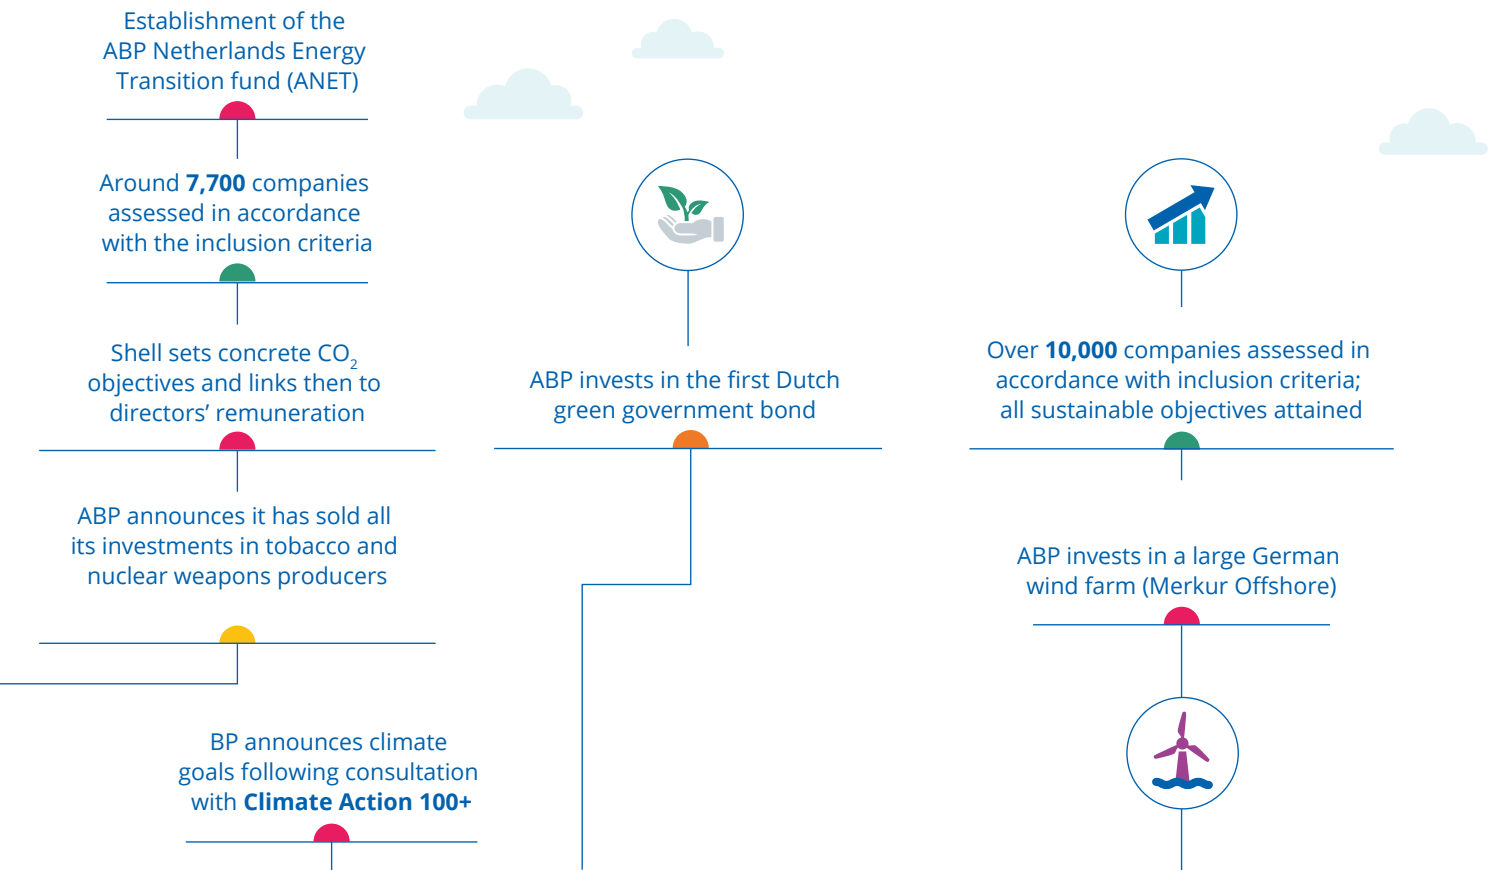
Establishment of the ABP Netherlands Energy Transition fund (ANET)

Around **7,700** companies assessed in accordance with the inclusion criteria

Shell sets concrete $CO_2$ objectives and links then to directors' remuneration

ABP announces it has sold all its investments in tobacco and nuclear weapons producers

BP announces climate goals following consultation with **Climate Action 100+**

ABP invests in the first Dutch green government bond

Over **10,000** companies assessed in accordance with inclusion criteria; all sustainable objectives attained

ABP invests in a large German wind farm (Merkur Offshore)